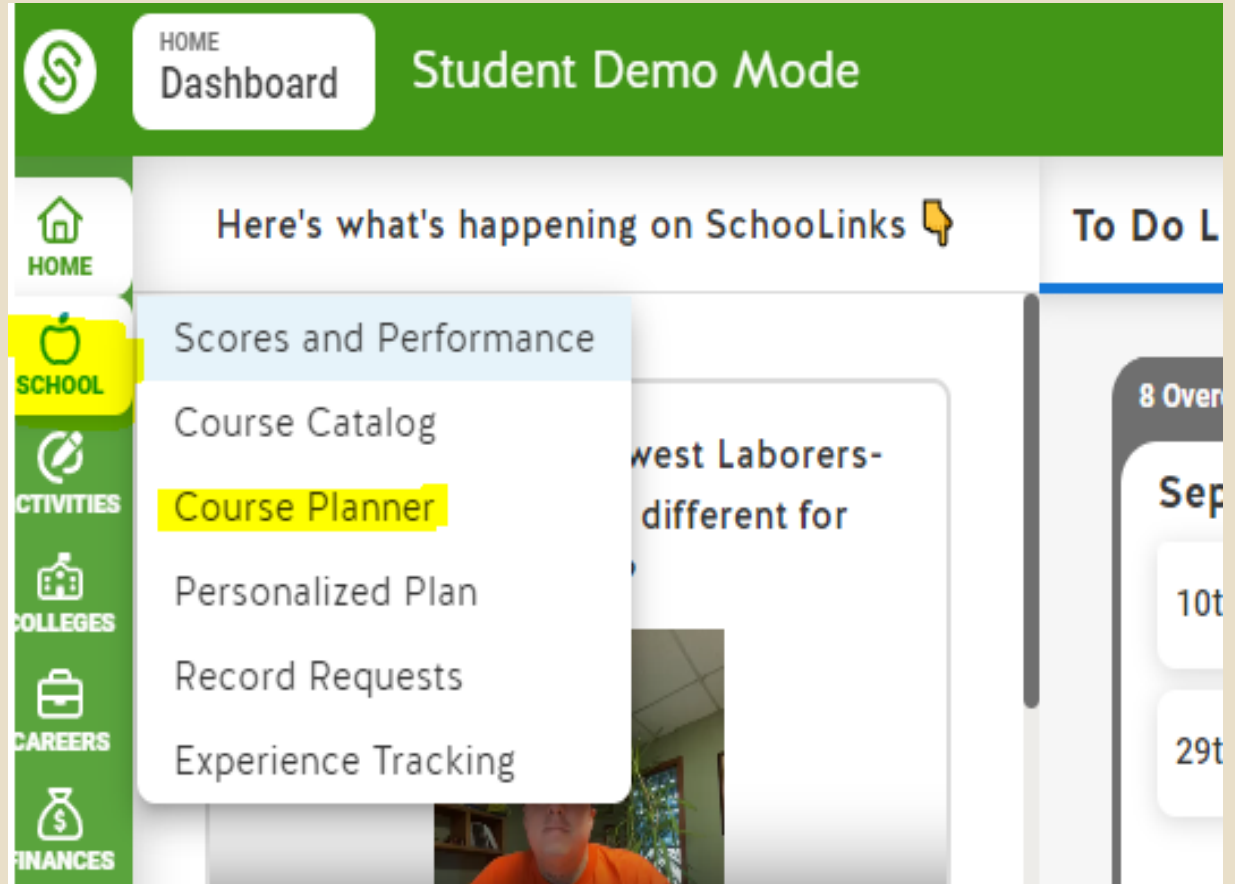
HOME
Dashboard

Student Demo Mode

HOME

SCHOOL

CTIVITIES

COLLEGES

CAREERS

FINANCES

Here's what's happening on SchooLinks 👇

To Do L

Scores and Performance

Course Catalog

Course Planner

Personalized Plan

Record Requests

Experience Tracking

west Laborers-
different for

8 Over

Sep

10t

29t